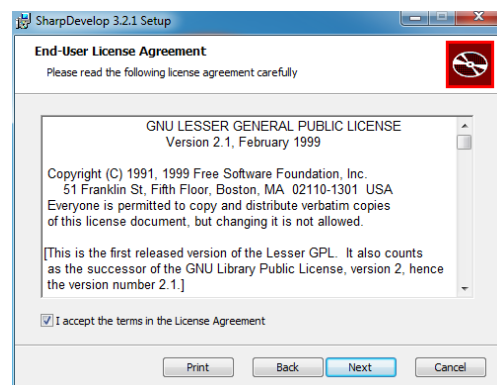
SharpDevelop 3.2.1 Setup

End-User License Agreement

Please read the following license agreement carefully

GNU LESSER GENERAL PUBLIC LICENSE
Version 2.1, February 1999

Copyright (C) 1991, 1999 Free Software Foundation, Inc.
51 Franklin St, Fifth Floor, Boston, MA 02110-1301 USA
Everyone is permitted to copy and distribute verbatim copies of this license document, but changing it is not allowed.

[This is the first released version of the Lesser GPL. It also counts as the successor of the GNU Library Public License, version 2, hence the version number 2.1.]

I accept the terms in the License Agreement

Print Back Next Cancel